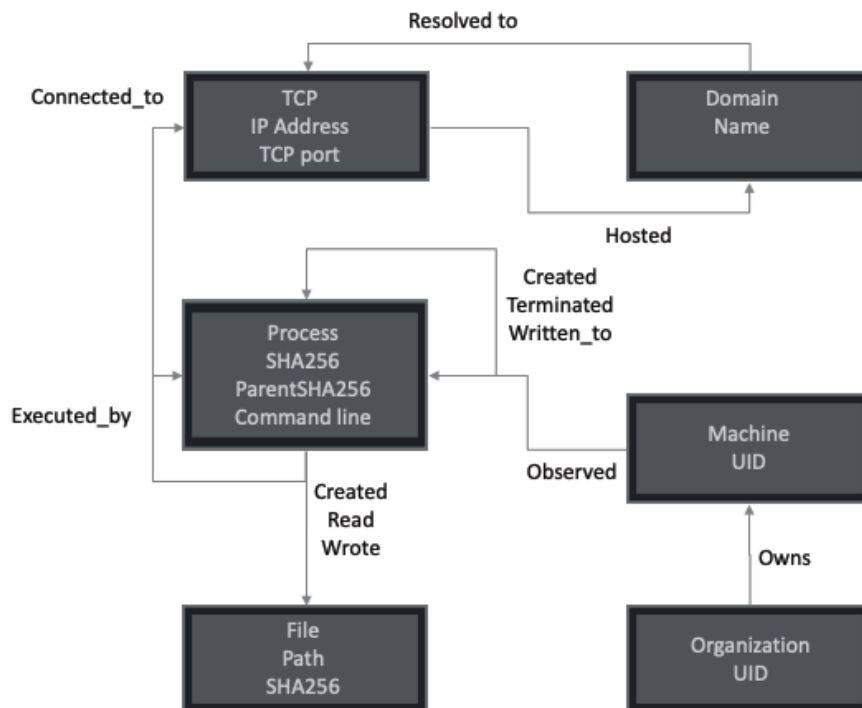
Resolved to

Connected_to

TCP
IP Address
TCP port

Domain
Name

Hosted

Created
Terminated
Written_to

Process
SHA256
ParentSHA256
Command line

Executed_by

Machine
UID

Observed

Created
Read
Wrote

Owns

File
Path
SHA256

Organization
UID